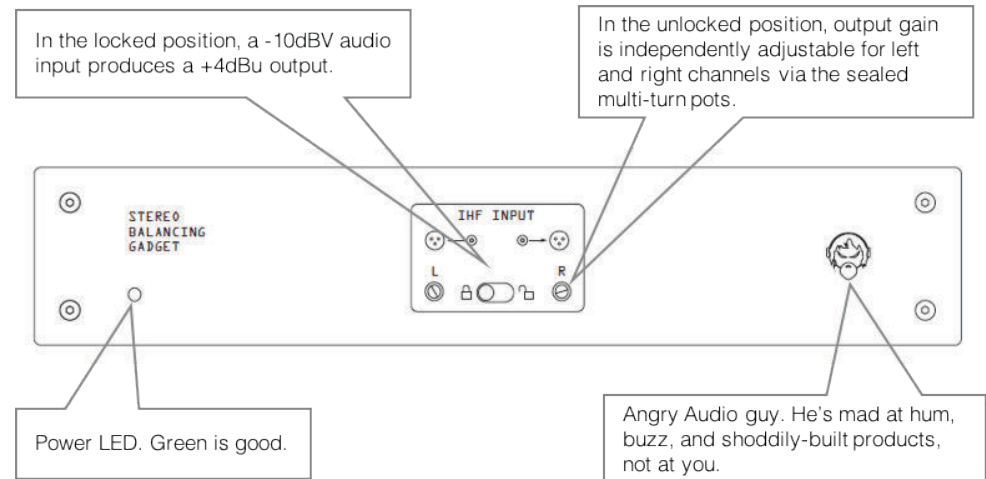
In the locked position, a -10dBV audio input produces a +4dBu output.

In the unlocked position, output gain is independently adjustable for left and right channels via the sealed multi-turn pots.

STEREO
BALANCING
GADGET

IHF INPUT

L

R

Power LED. Green is good.

Angry Audio guy. He's mad at hum, buzz, and shoddily-built products, not at you.